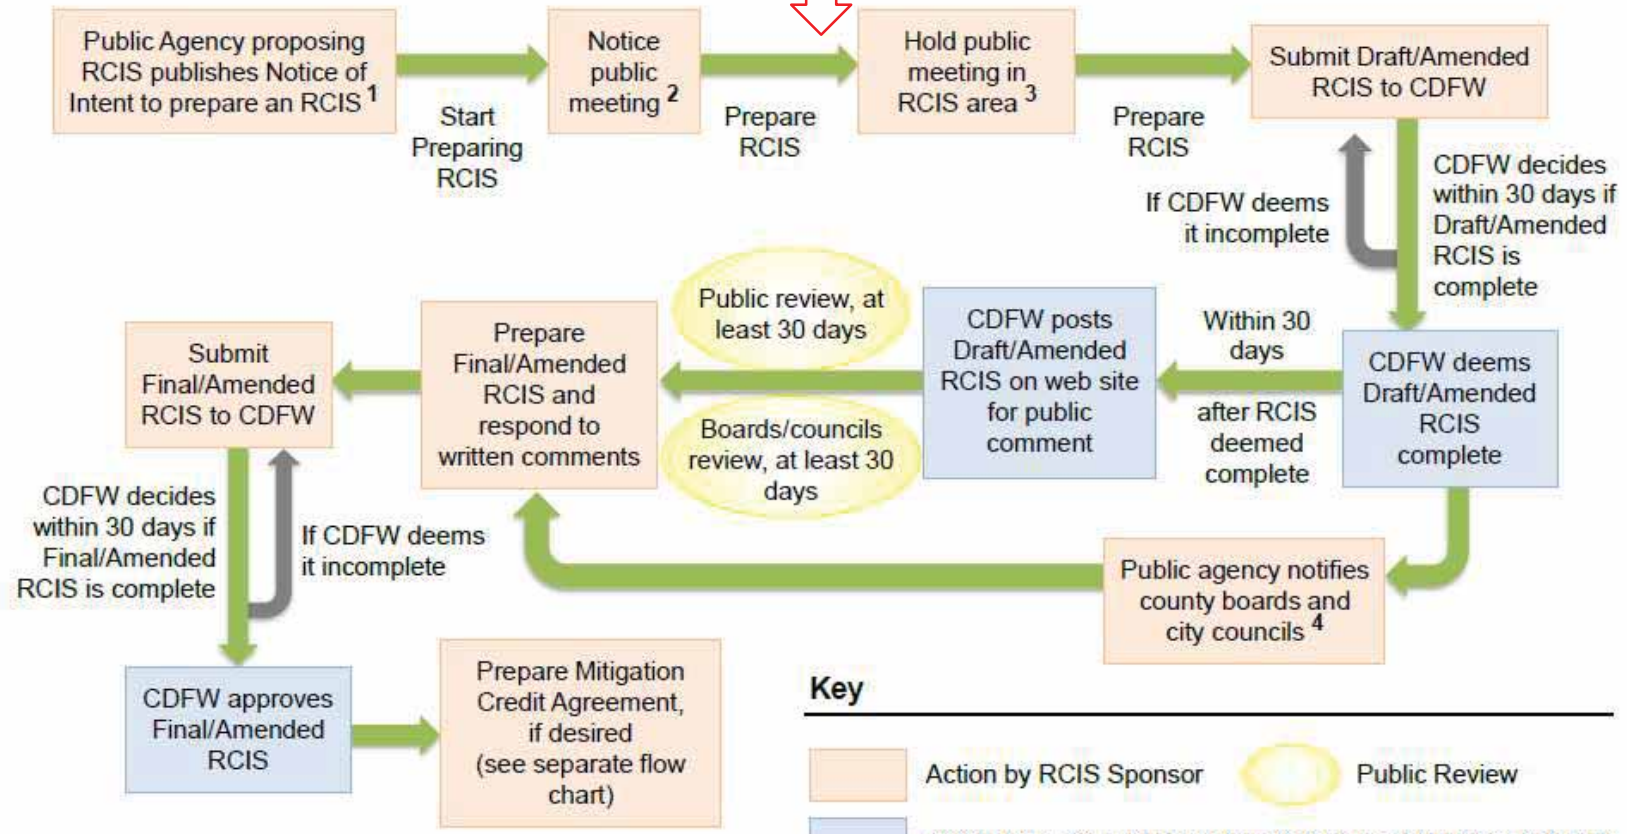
Public Agency proposing RCIS publishes Notice of Intent to prepare an RCIS $^1$

Start Preparing RCIS

Notice public meeting $^2$

Prepare RCIS

Hold public meeting in RCIS area $^3$

Prepare RCIS

Submit Draft/Amended RCIS to CDFW

If CDFW deems it incomplete

CDFW decides within 30 days if Draft/Amended RCIS is complete

CDFW deems Draft/Amended RCIS complete

Within 30 days after RCIS deemed complete

CDFW posts Draft/Amended RCIS on web site for public comment

Public review, at least 30 days

Boards/councils review, at least 30 days

Prepare Final/Amended RCIS and respond to written comments

Submit Final/Amended RCIS to CDFW

Public agency notifies county boards and city councils $^4$

CDFW decides within 30 days if Final/Amended RCIS is complete

If CDFW deems it incomplete

CDFW approves Final/Amended RCIS

Prepare Mitigation Credit Agreement, if desired (see separate flow chart)

Key

Action by RCIS Sponsor

Public Review